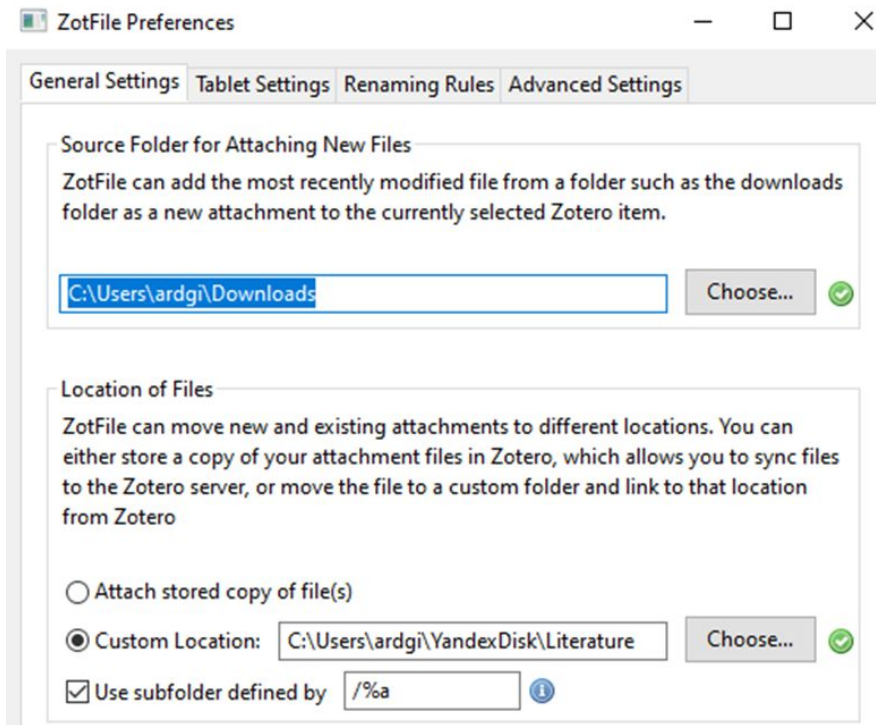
ZotFile Preferences

General Settings | Tablet Settings | Renaming Rules | Advanced Settings

Source Folder for Attaching New Files

ZotFile can add the most recently modified file from a folder such as the downloads folder as a new attachment to the currently selected Zotero item.

C:\Users\ardgi\Downloads

Choose...

Location of Files

ZotFile can move new and existing attachments to different locations. You can either store a copy of your attachment files in Zotero, which allows you to sync files to the Zotero server, or move the file to a custom folder and link to that location from Zotero

Attach stored copy of file(s)

Custom Location: C:\Users\ardgi\YandexDisk\Literature

Choose...

Use subfolder defined by /%a